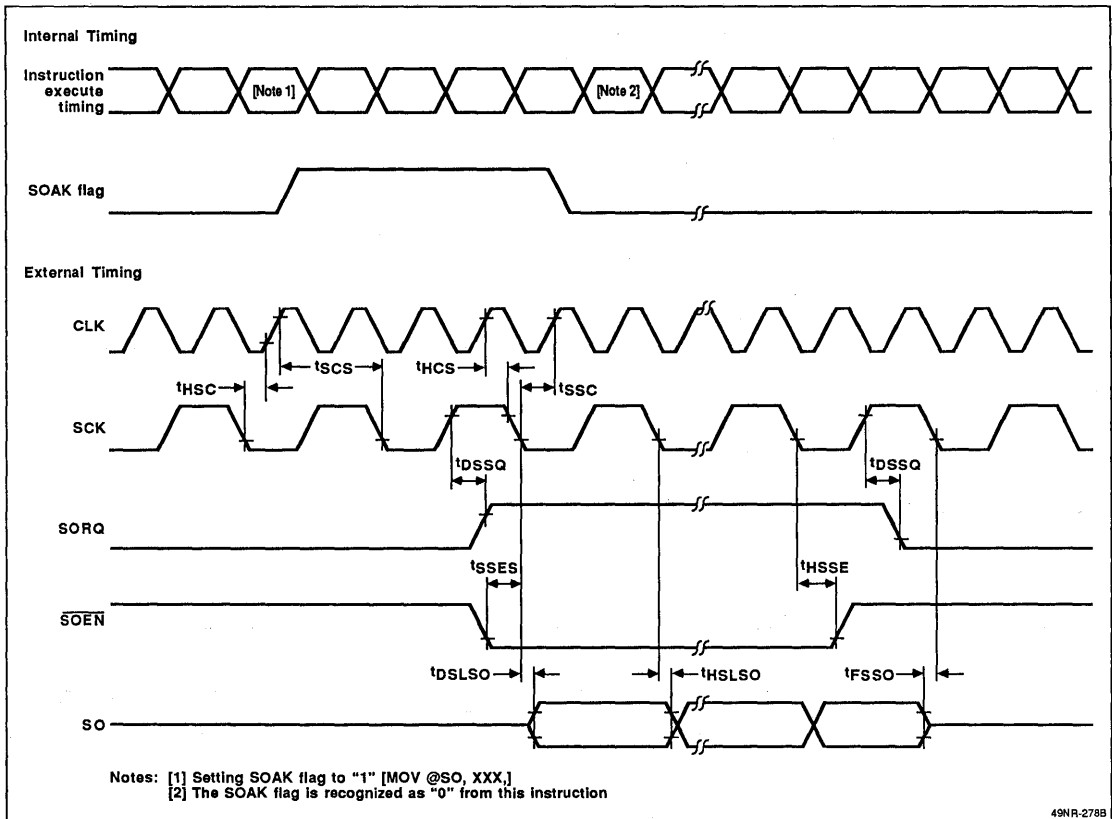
Internal Timing

Instruction execute timing

[Note 1]

[Note 2]

SOAK flag

External Timing

CLK

$t_{SCS}$

$t_{HCS}$

$t_{HSC}$

$t_{SSC}$

SCK

$t_{DSSQ}$

$t_{DSSQ}$

SORQ

$t_{SSES}$

$t_{HSSE}$

$\overline{SOEN}$

$t_{DSLSO}$

$t_{HSLSO}$

$t_{FSSO}$

SO

Notes: [1] Setting SOAK flag to "1" [MOV @SO, XXX,]
[2] The SOAK flag is recognized as "0" from this instruction

49NR-278B